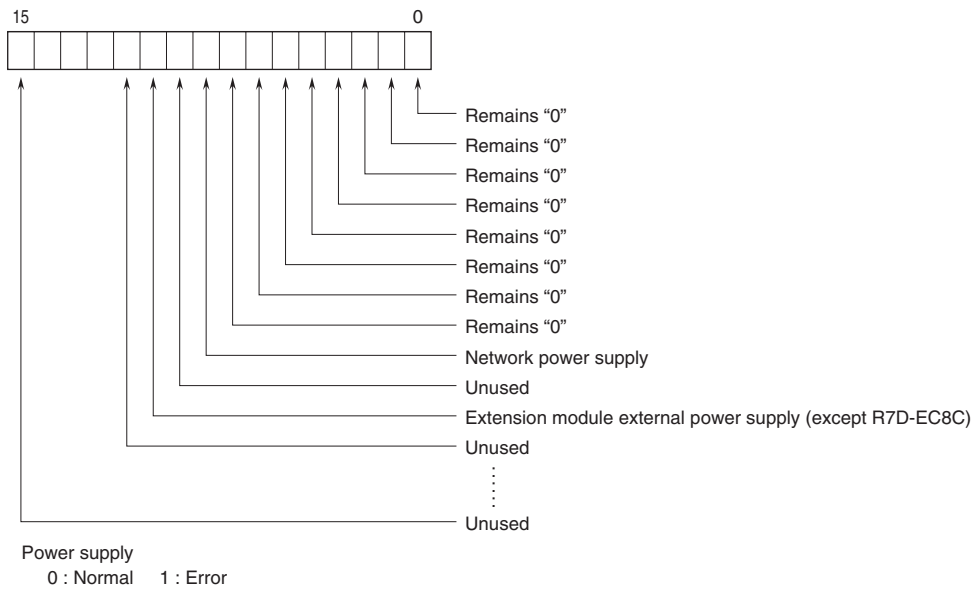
15 0

Remains "0"
Remains "0"
Remains "0"
Remains "0"
Remains "0"
Remains "0"
Remains "0"
Remains "0"
Network power supply
Unused
Extension module external power supply (except R7D-EC8C)
Unused
⋮
Unused

Power supply
0 : Normal 1 : Error